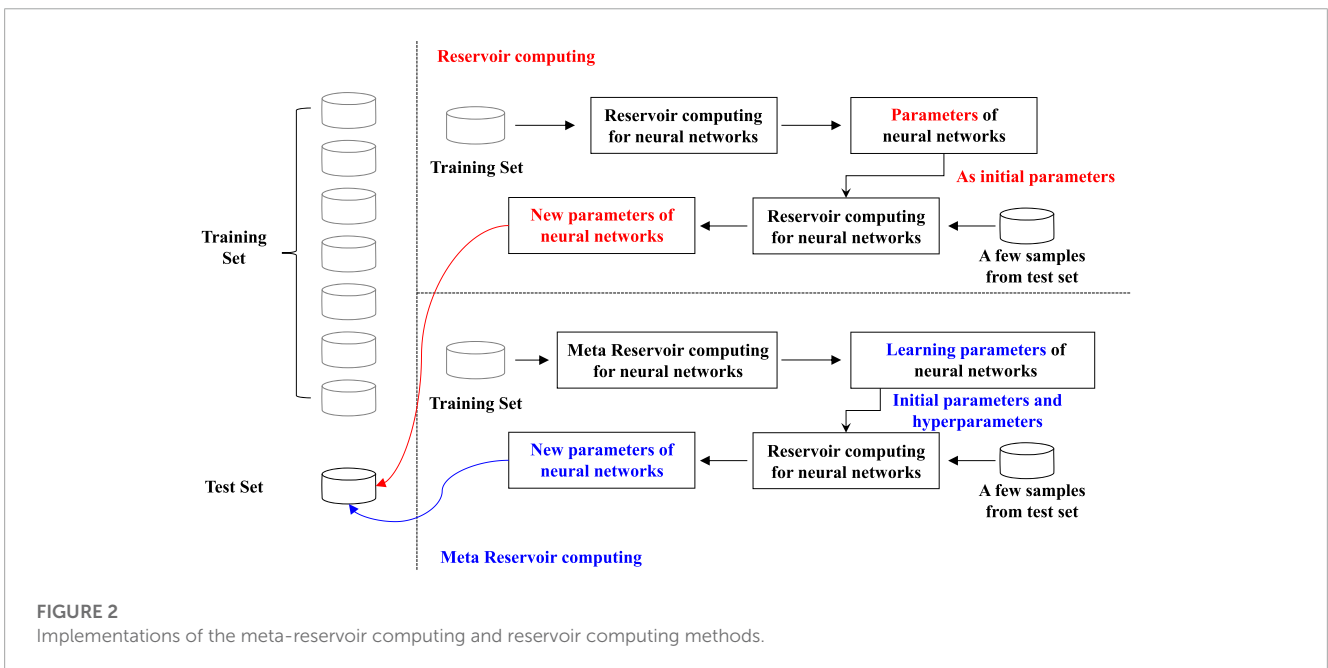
Reservoir computing

Training Set

Reservoir computing for neural networks

Parameters of neural networks

As initial parameters

New parameters of neural networks

Reservoir computing for neural networks

A few samples from test set

Training Set

Test Set

Training Set

Meta Reservoir computing for neural networks

Learning parameters of neural networks

Initial parameters and hyperparameters

New parameters of neural networks

Reservoir computing for neural networks

A few samples from test set

Meta Reservoir computing

FIGURE 2
Implementations of the meta-reservoir computing and reservoir computing methods.